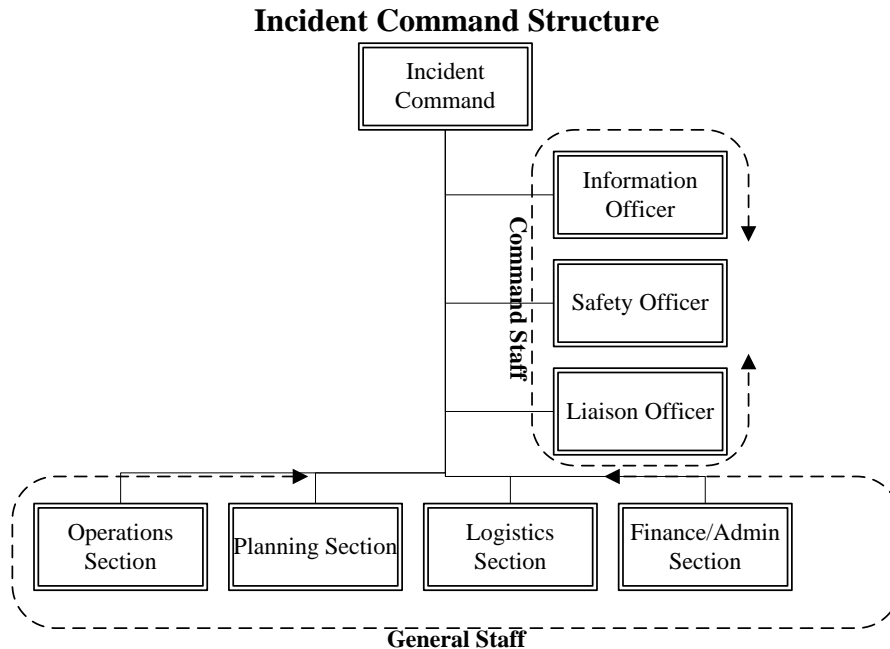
Incident Command Structure

Incident Command

Information Officer

Safety Officer

Liaison Officer

Command Staff

Operations Section

Planning Section

Logistics Section

Finance/Admin Section

General Staff